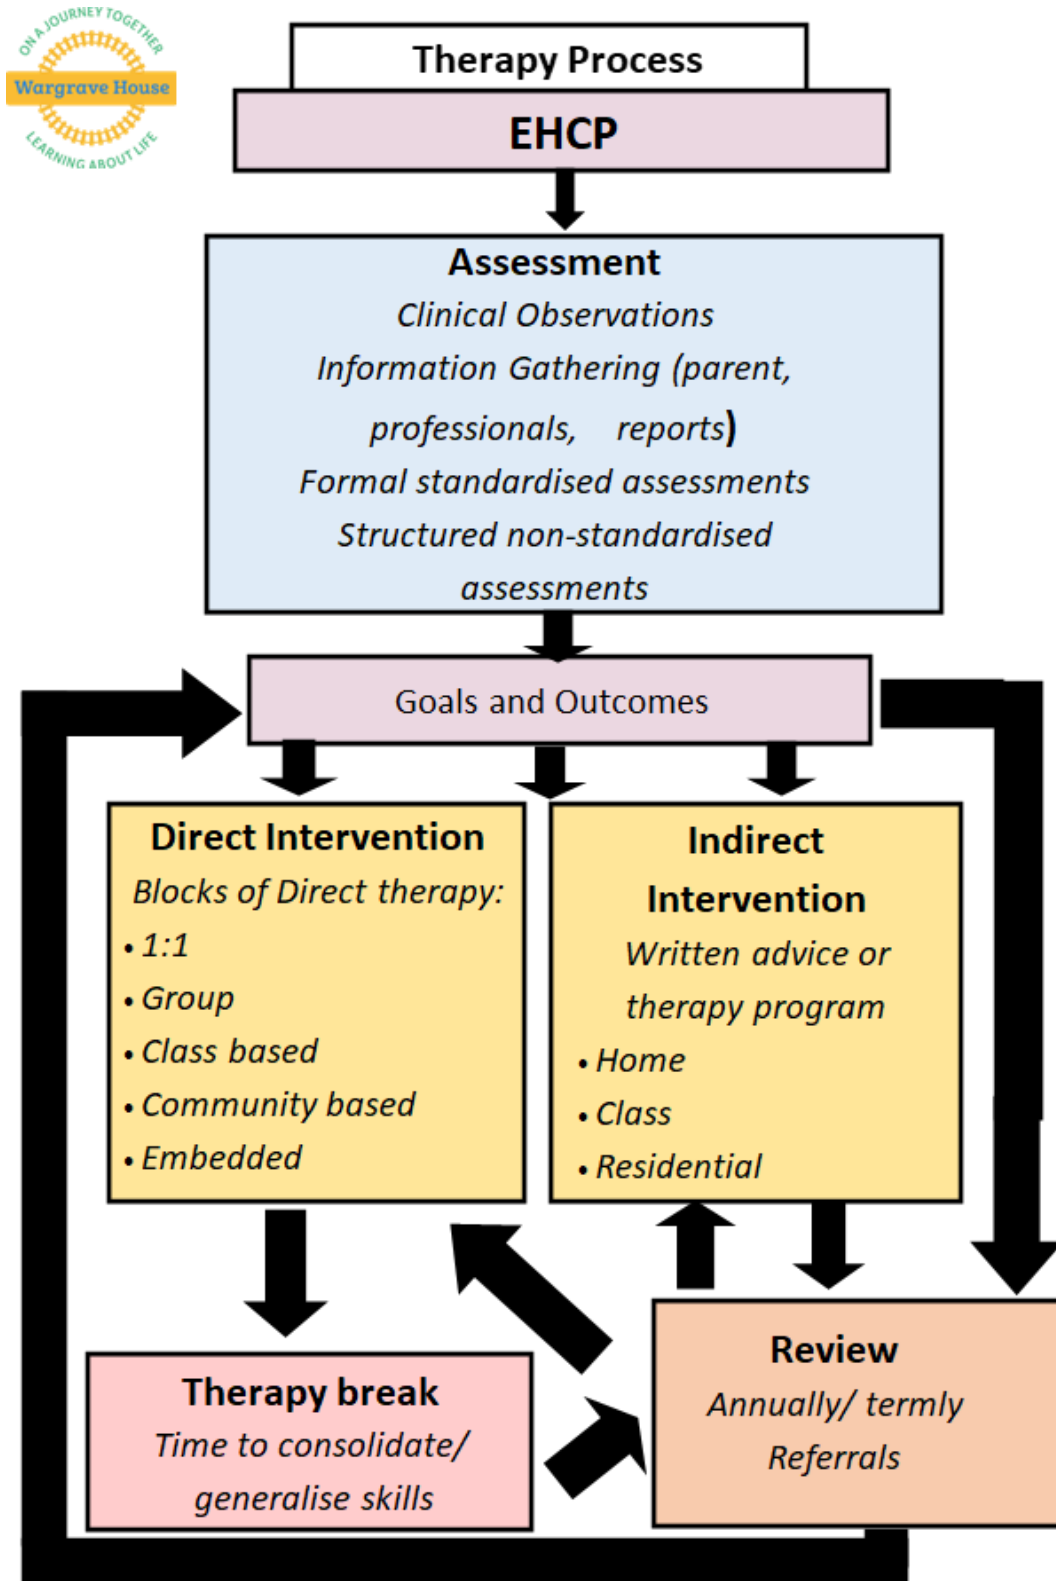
ON A JOURNEY TOGETHER
Wargrave House
LEARNING ABOUT LIFE

Therapy Process

EHCP

Assessment
Clinical Observations
Information Gathering (parent, professionals, reports)
Formal standardised assessments
Structured non-standardised assessments

Goals and Outcomes

Direct Intervention
Blocks of Direct therapy:
• 1:1
• Group
• Class based
• Community based
• Embedded

Indirect Intervention
Written advice or therapy program
• Home
• Class
• Residential

Therapy break
Time to consolidate/ generalise skills

Review
Annually/ termly
Referrals